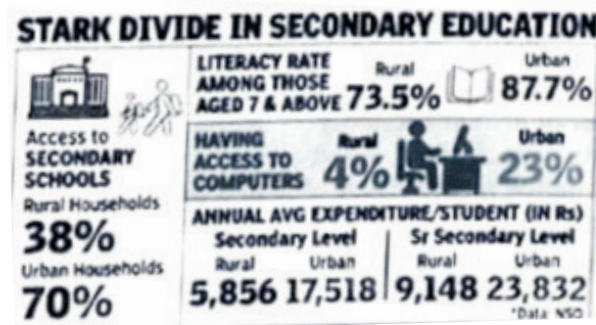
STARK DIVIDE IN SECONDARY EDUCATION

Access to SECONDARY SCHOOLS

Rural Households
38%

Urban Households
70%

LITERACY RATE AMONG THOSE AGED 7 & ABOVE

Rural
73.5%

Urban
87.7%

HAVING ACCESS TO COMPUTERS

Rural
4%

Urban
23%

ANNUAL AVG EXPENDITURE/STUDENT (IN Rs)

| Secondary Level | | Sr Secondary Level | |
|---|---|---|---|
| Rural | Urban | Rural | Urban |
| 5,856 | 17,518 | 9,148 | 23,832 |

*Data: NSO